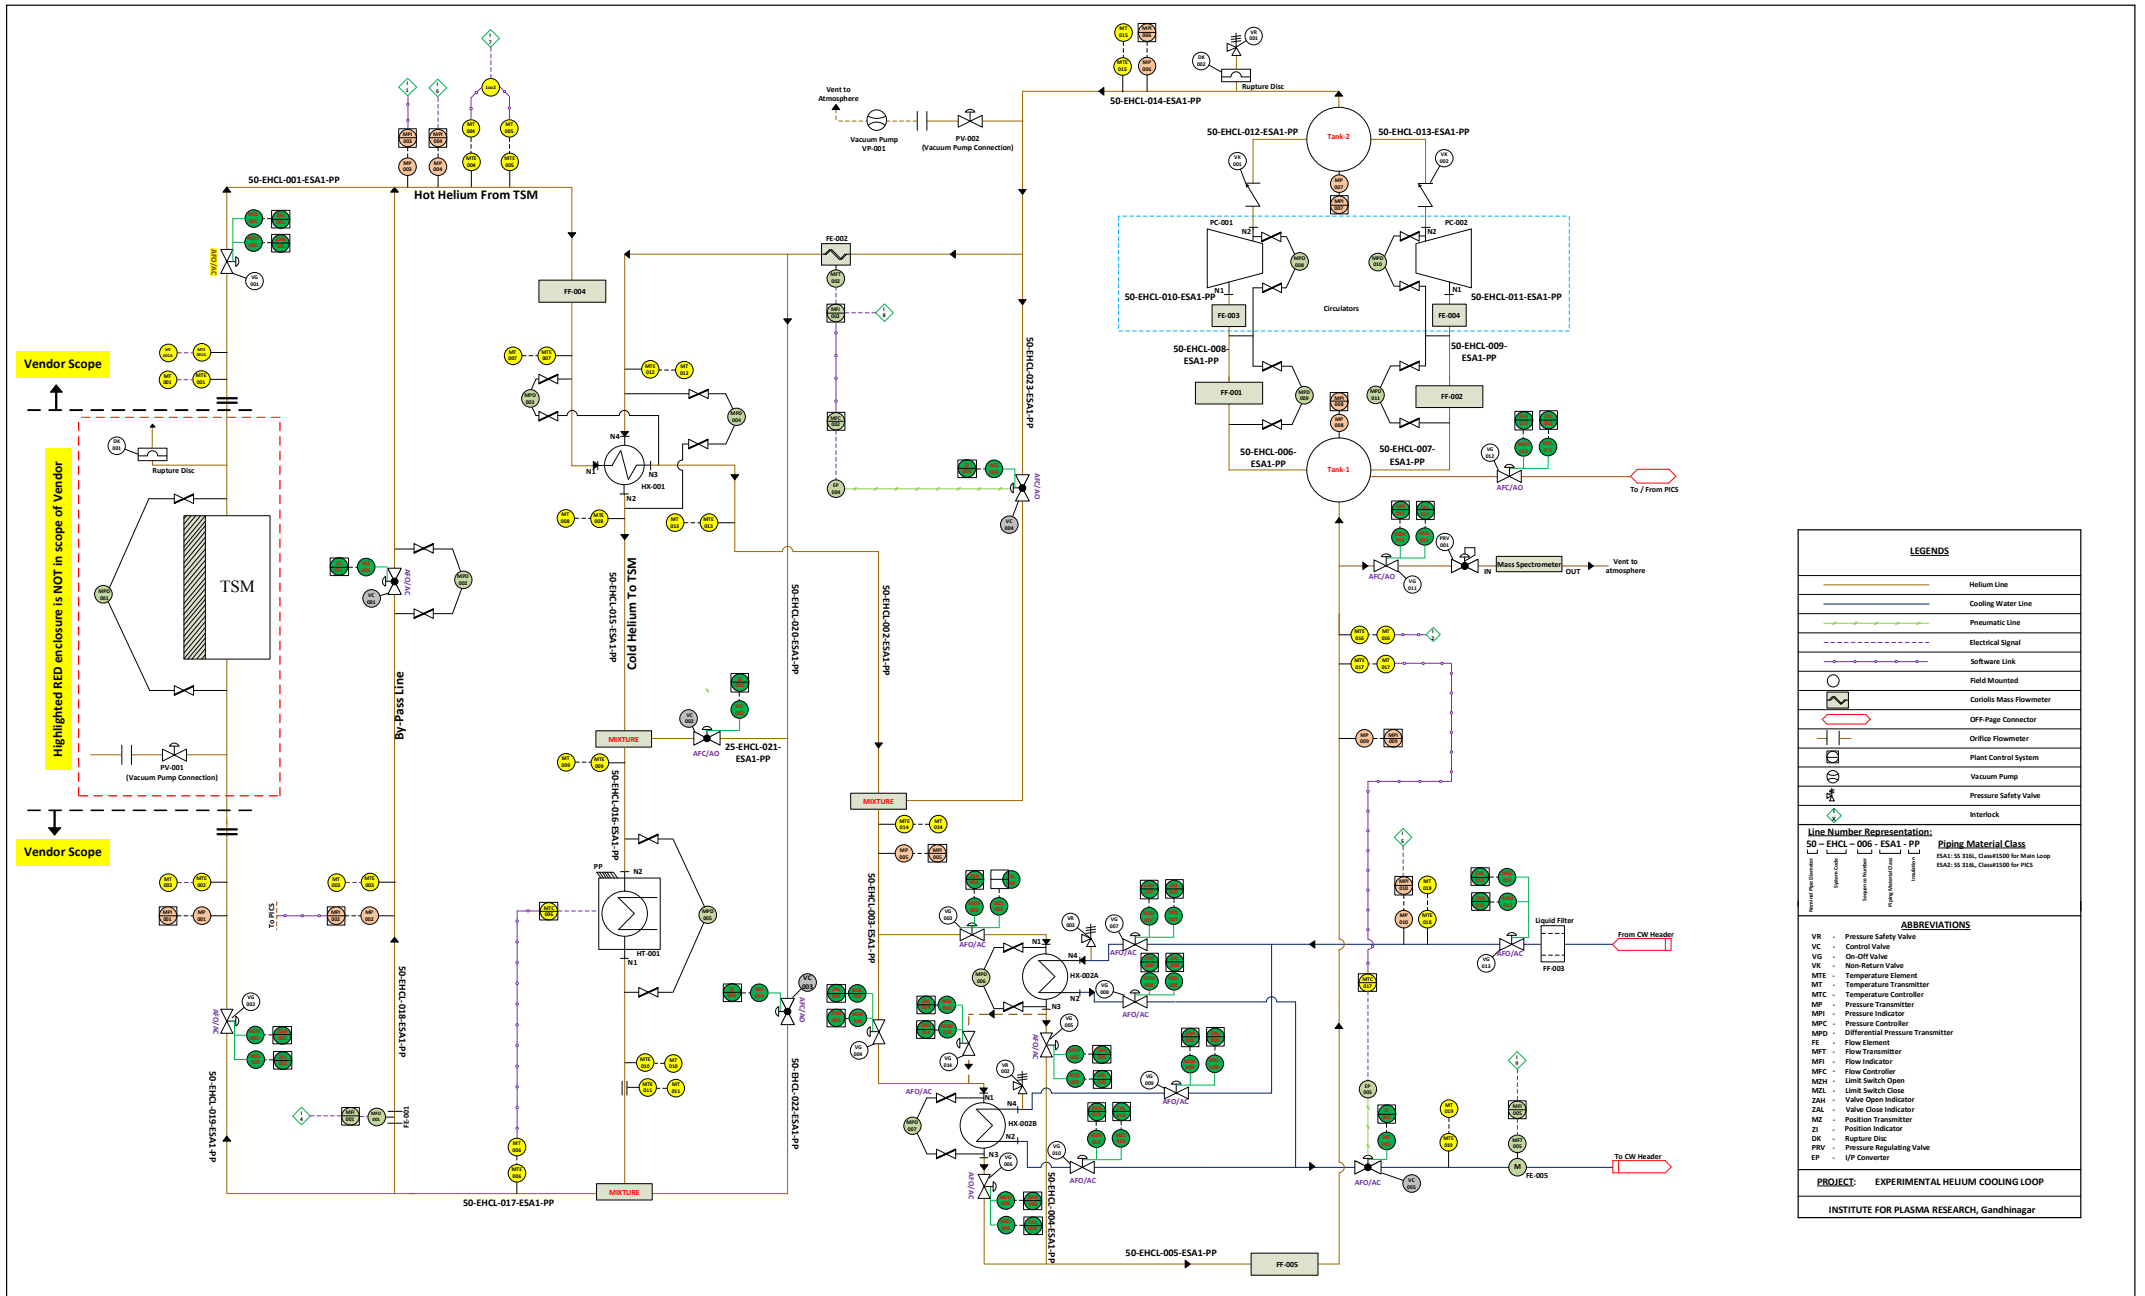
Vendor Scope

Highlighted RED enclosure is NOT in scope of Vendor

TSM

Rupture Disc

PV-001
(Vacuum Pump Connection)

Vendor Scope

50-EHCL-001-ESA1-PP

Hot Helium From TSM

By-Pass Line

FF-004

HX-001

N4 N1 N3 N2

Cold Helium To TSM

50-EHCL-015-ESA1-PP

MIXTURE

25-EHCL-021-ESA1-PP

50-EHCL-016-ESA1-PP

HT-001

PP N2 N1

50-EHCL-018-ESA1-PP

50-EHCL-019-ESA1-PP

50-EHCL-017-ESA1-PP

MIXTURE

50-EHCL-020-ESA1-PP

50-EHCL-022-ESA1-PP

50-EHCL-002-ESA1-PP

MIXTURE

50-EHCL-003-ESA1-PP

To PICS

FE-002

Vent to Atmosphere

Vacuum Pump VP-001

PV-002
(Vacuum Pump Connection)

50-EHCL-014-ESA1-PP

Rupture Disc

50-EHCL-023-ESA1-PP

50-EHCL-012-ESA1-PP

Tank-2

50-EHCL-013-ESA1-PP

PC-001

PC-002

N2 N1 N2 N1

50-EHCL-010-ESA1-PP

Circulators

50-EHCL-011-ESA1-PP

FE-003

FE-004

50-EHCL-008-ESA1-PP

50-EHCL-009-ESA1-PP

FF-001

FF-002

50-EHCL-006-ESA1-PP

Tank-1

50-EHCL-007-ESA1-PP

To / From PICS

AFC/AO

Mass Spectrometer

IN OUT

Vent to atmosphere

HX-002A

N1 N4 N3 N2

HX-002B

Liquid Filter

FF-003

From CW Header

To CW Header

FE-005

50-EHCL-004-ESA1-PP

50-EHCL-005-ESA1-PP

FF-005

AFO/AC

LEGENDS

Helium Line
Cooling Water Line
Pneumatic Line
Electrical Signal
Software Link
Field Mounted
Coriolis Mass Flowmeter
OFF-Page Connector
Orifice Flowmeter
Plant Control System
Vacuum Pump
Pressure Safety Valve
Interlock

Line Number Representation:
50 – EHCL – 006 - ESA1 - PP
Nominal Pipe Diameter
System Code
Sequence Number
Piping Material Class
Insulation

Piping Material Class
ESA1: SS 316L, Class#1500 for Main Loop
ESA2: SS 316L, Class#1500 for PICS

ABBREVIATIONS
VR - Pressure Safety Valve
VC - Control Valve
VG - On-Off Valve
VK - Non-Return Valve
MTE - Temperature Element
MT - Temperature Transmitter
MTC - Temperature Controller
MP - Pressure Transmitter
MPI - Pressure Indicator
MPC - Pressure Controller
MPD - Differential Pressure Transmitter
FE - Flow Element
MFT - Flow Transmitter
MFI - Flow Indicator
MFC - Flow Controller
MZH - Limit Switch Open
MZL - Limit Switch Close
ZAH - Valve Open Indicator
ZAL - Valve Close Indicator
MZ - Position Transmitter
ZI - Position Indicator
DK - Rupture Disc
PRV - Pressure Regulating Valve
EP - I/P Converter

PROJECT: EXPERIMENTAL HELIUM COOLING LOOP

INSTITUTE FOR PLASMA RESEARCH, Gandhinagar